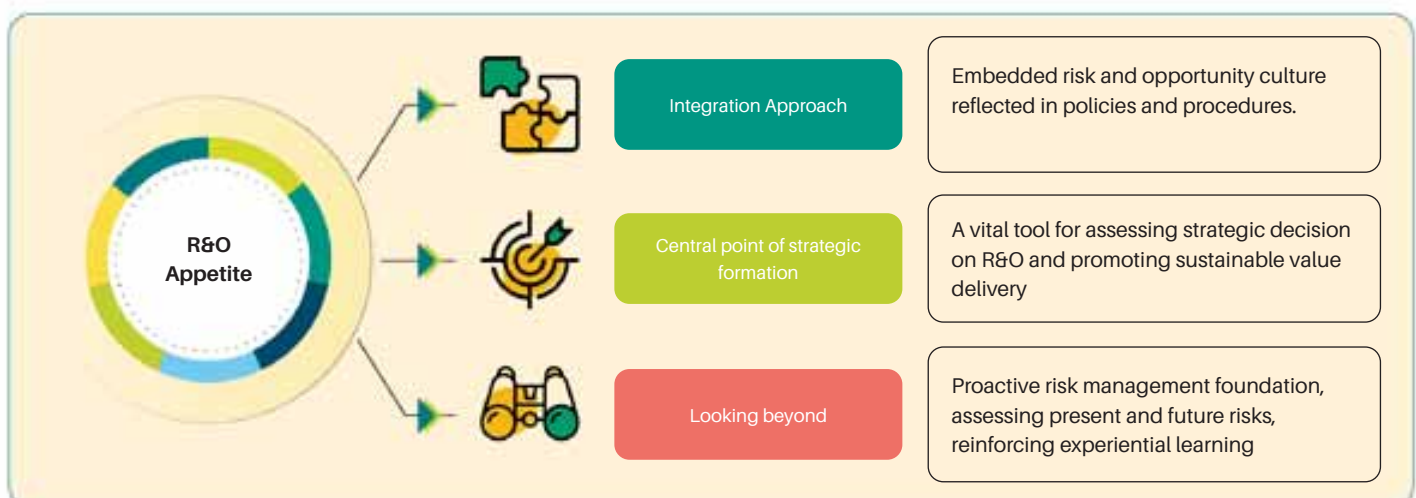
R&O Appetite

Integration Approach

Embedded risk and opportunity culture reflected in policies and procedures.

Central point of strategic formation

A vital tool for assessing strategic decision on R&O and promoting sustainable value delivery

Looking beyond

Proactive risk management foundation, assessing present and future risks, reinforcing experiential learning